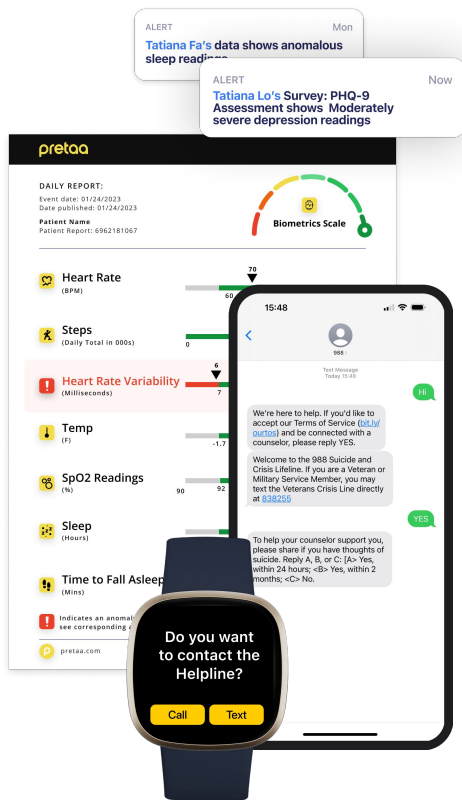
ALERT Mon
Tatiana Fa's data shows anomalous sleep readings

ALERT Now
Tatiana Lo's Survey: PHQ-9 Assessment shows Moderately severe depression readings

pretaa

DAILY REPORT:
Event date: 01/24/2023
Date published: 01/24/2023

Patient Name
Patient Report: 6962181067

Biometrics Scale

Heart Rate
(BPM)
70
60

Steps
(Daily Total in 000s)
0

Heart Rate Variability
(Milliseconds)
6
7

Temp
(F)
-1.7

SpO2 Readings
(%)
90
92

Sleep
(Hours)

Time to Fall Asleep
(Mins)

Indicates an anomal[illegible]
see corresponding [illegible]

pretaa.com

15:48

988

Text Message
Today 15:48

Hi

We're here to help. If you'd like to accept our Terms of Service (bit.ly/ourtos) and be connected with a counselor, please reply YES.

Welcome to the 988 Suicide and Crisis Lifeline. If you are a Veteran or Military Service Member, you may text the Veterans Crisis Line directly at 838255

YES

To help your counselor support you, please share if you have thoughts of suicide. Reply A, B, or C: [A> Yes, within 24 hours; <B> Yes, within 2 months; <C> No.

Do you want to contact the Helpline?

Call
Text